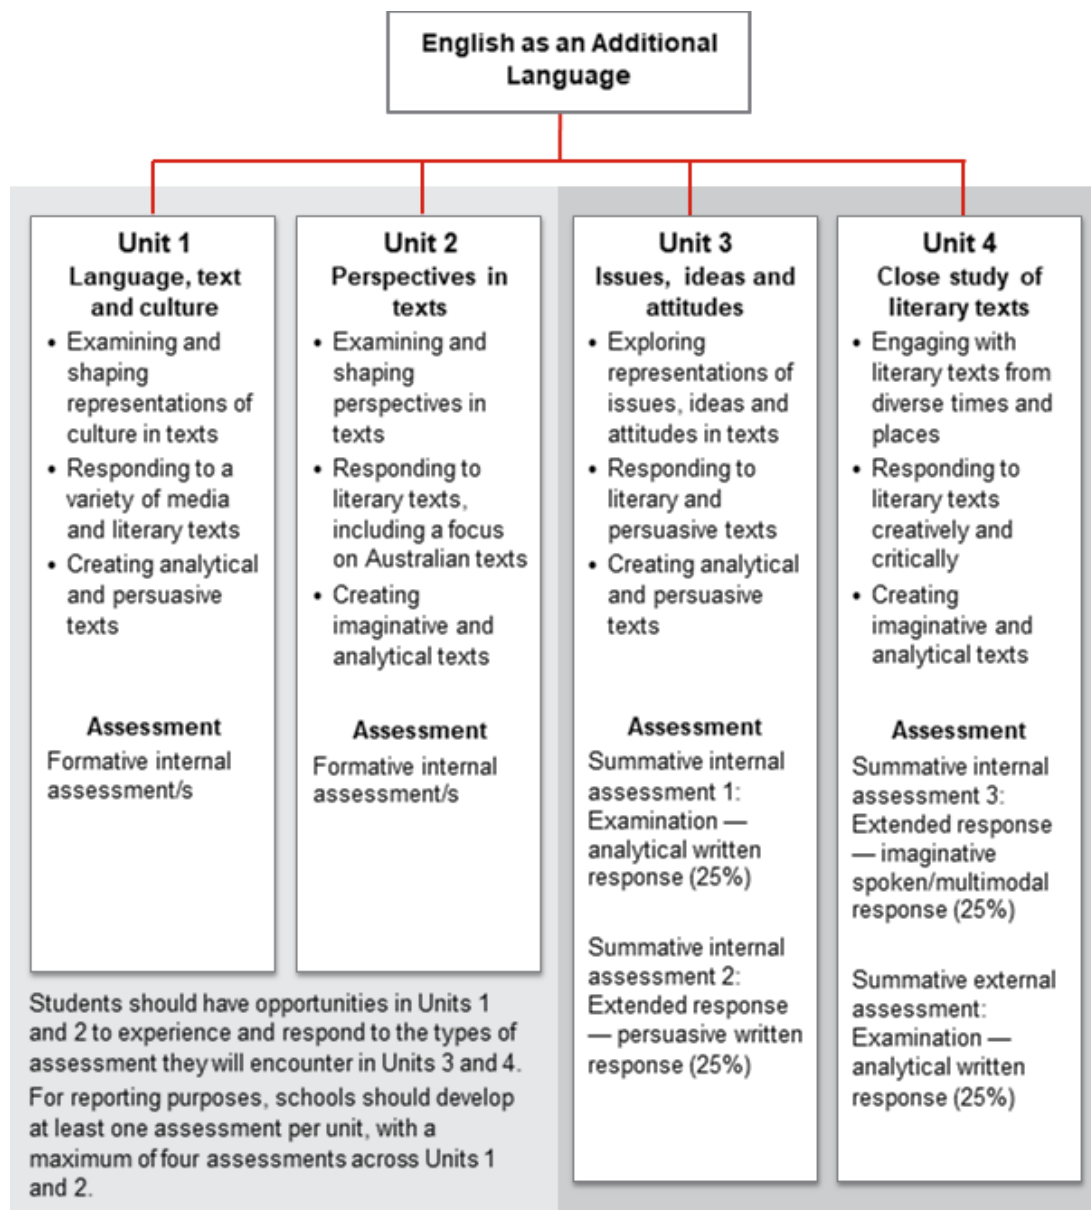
English as an Additional Language

Unit 1
Language, text and culture
• Examining and shaping representations of culture in texts
• Responding to a variety of media and literary texts
• Creating analytical and persuasive texts

Assessment
Formative internal assessment/s

Unit 2
Perspectives in texts
• Examining and shaping perspectives in texts
• Responding to literary texts, including a focus on Australian texts
• Creating imaginative and analytical texts

Assessment
Formative internal assessment/s

Students should have opportunities in Units 1 and 2 to experience and respond to the types of assessment they will encounter in Units 3 and 4.
For reporting purposes, schools should develop at least one assessment per unit, with a maximum of four assessments across Units 1 and 2.

Unit 3
Issues, ideas and attitudes
• Exploring representations of issues, ideas and attitudes in texts
• Responding to literary and persuasive texts
• Creating analytical and persuasive texts

Assessment
Summative internal assessment 1: Examination — analytical written response (25%)

Summative internal assessment 2: Extended response — persuasive written response (25%)

Unit 4
Close study of literary texts
• Engaging with literary texts from diverse times and places
• Responding to literary texts creatively and critically
• Creating imaginative and analytical texts

Assessment
Summative internal assessment 3: Extended response — imaginative spoken/multimodal response (25%)

Summative external assessment: Examination — analytical written response (25%)